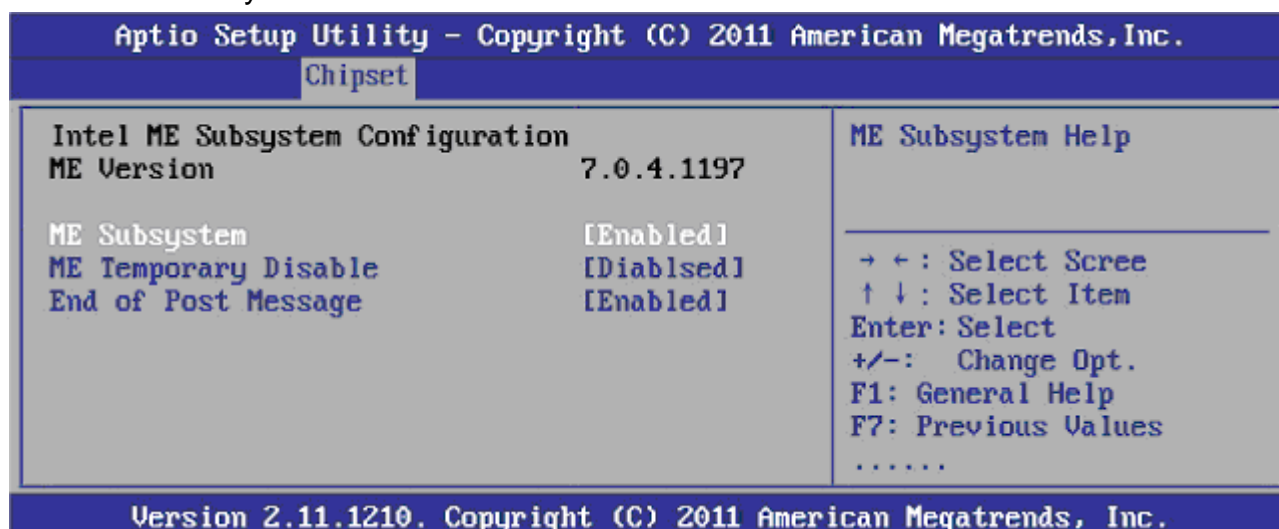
Aptio Setup Utility – Copyright (C) 2011 American Megatrends, Inc.
Chipset

Intel ME Subsystem Configuration
ME Version 7.0.4.1197

ME Subsystem [Enabled]
ME Temporary Disable [Diablsed]
End of Post Message [Enabled]

ME Subsystem Help

→ ←: Select Scree
↑ ↓: Select Item
Enter: Select
+/-: Change Opt.
F1: General Help
F7: Previous Values
......

Version 2.11.1210. Copyright (C) 2011 American Megatrends, Inc.